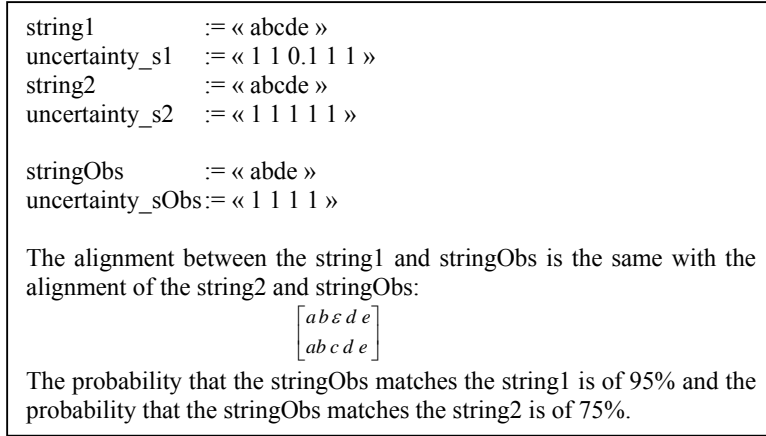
string1 := « abcde »
uncertainty_s1 := « 1 1 0.1 1 1 »
string2 := « abcde »
uncertainty_s2 := « 1 1 1 1 1 »

stringObs := « abde »
uncertainty_sObs := « 1 1 1 1 »

The alignment between the string1 and stringObs is the same with the alignment of the string2 and stringObs:

$\begin{bmatrix} a\,b\,\varepsilon\,d\,e \\ a\,b\,c\,d\,e \end{bmatrix}$

The probability that the stringObs matches the string1 is of 95% and the probability that the stringObs matches the string2 is of 75%.